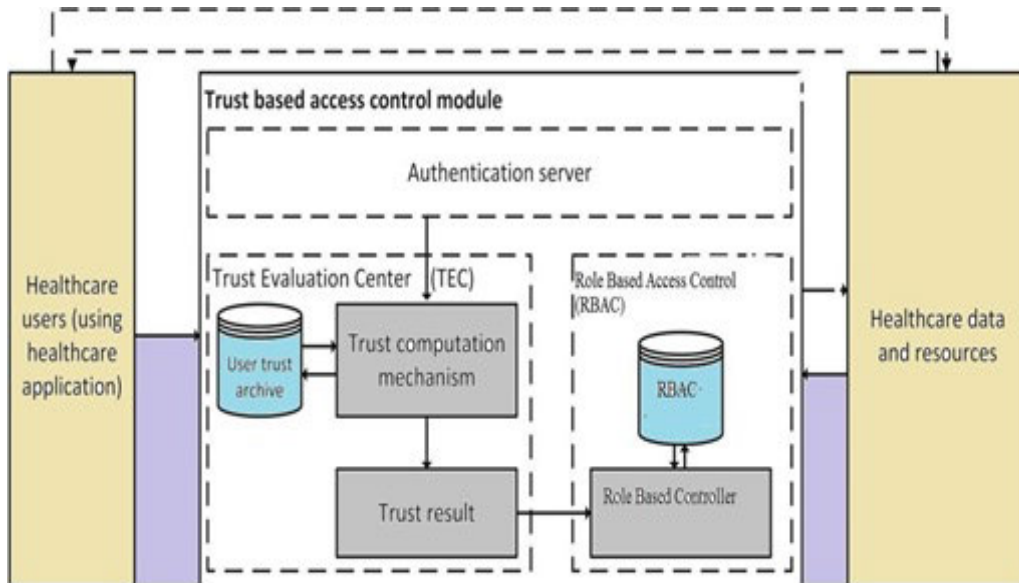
Trust based access control module

Authentication server

Healthcare users (using healthcare application)

Trust Evaluation Center (TEC)

User trust archive

Trust computation mechanism

Trust result

Role Based Access Control (RBAC)

RBAC

Role Based Controller

Healthcare data and resources